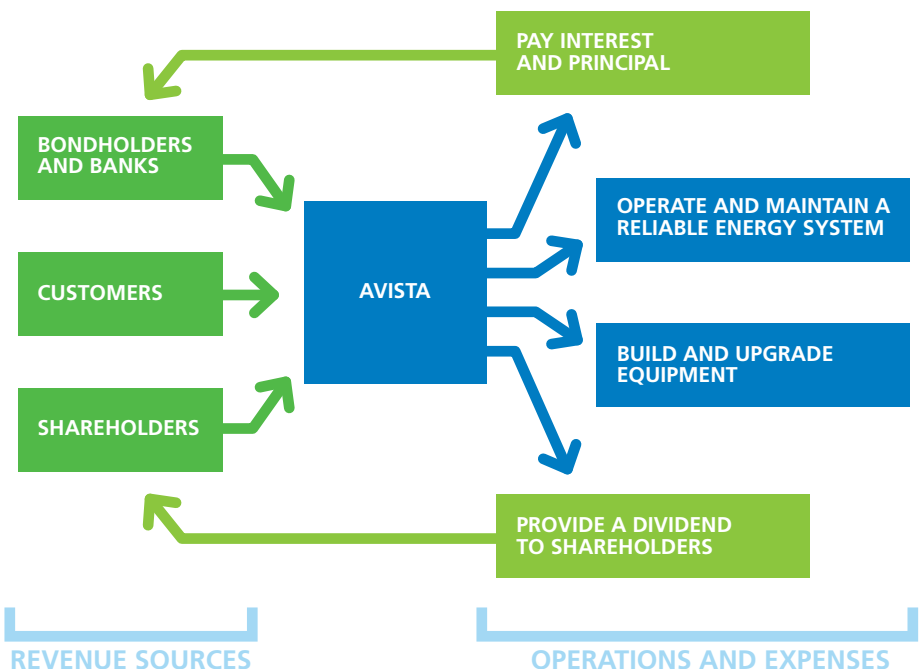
PAY INTEREST AND PRINCIPAL

BONDHOLDERS AND BANKS

OPERATE AND MAINTAIN A RELIABLE ENERGY SYSTEM

CUSTOMERS

AVISTA

BUILD AND UPGRADE EQUIPMENT

SHAREHOLDERS

PROVIDE A DIVIDEND TO SHAREHOLDERS

REVENUE SOURCES

OPERATIONS AND EXPENSES